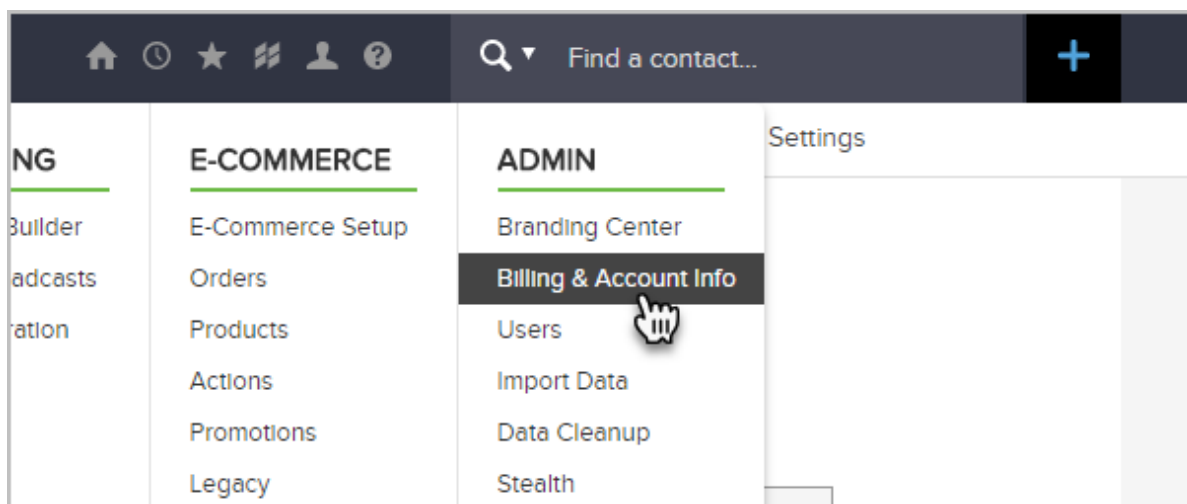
Find a contact...

Settings

NG

Builder

adcasts

ration

E-COMMERCE

E-Commerce Setup

Orders

Products

Actions

Promotions

Legacy

ADMIN

Branding Center

Billing & Account Info

Users

Import Data

Data Cleanup

Stealth